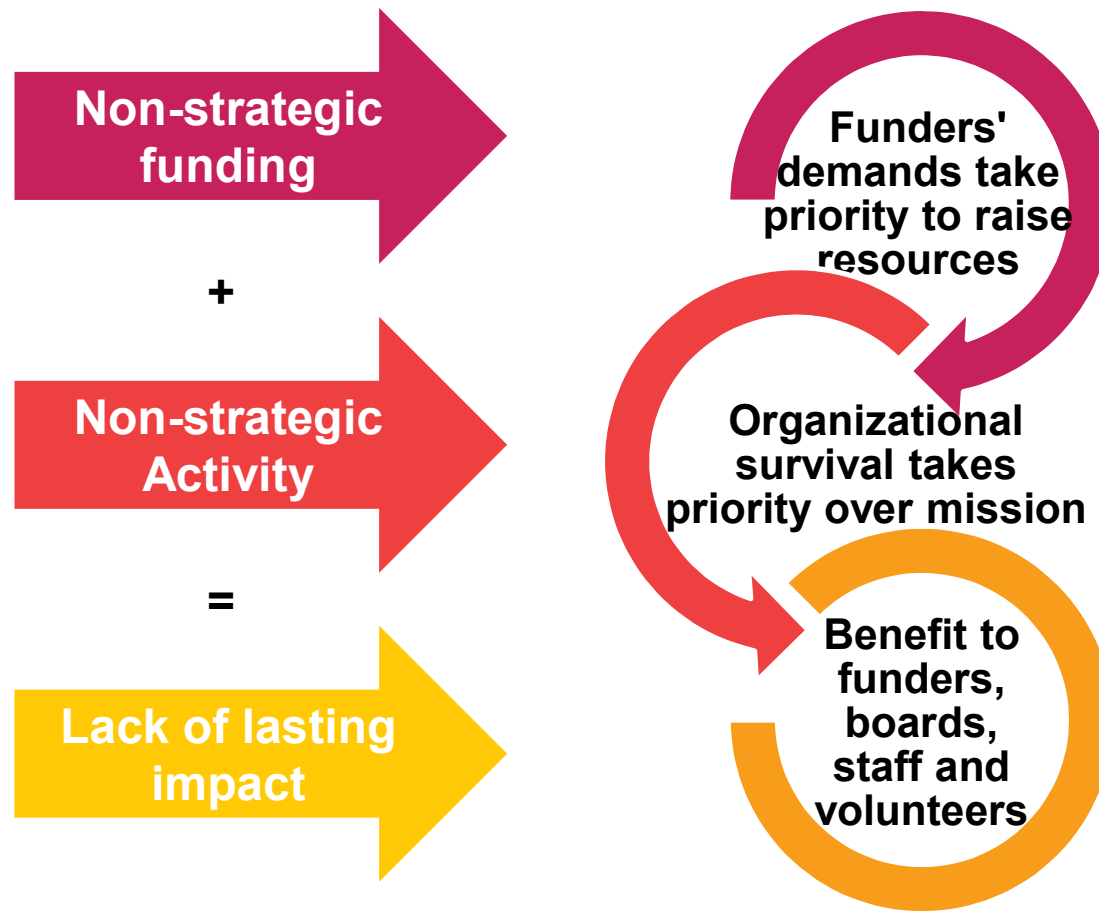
Non-strategic funding

+

Non-strategic Activity

=

Lack of lasting impact

Funders' demands take priority to raise resources

Organizational survival takes priority over mission

Benefit to funders, boards, staff and volunteers